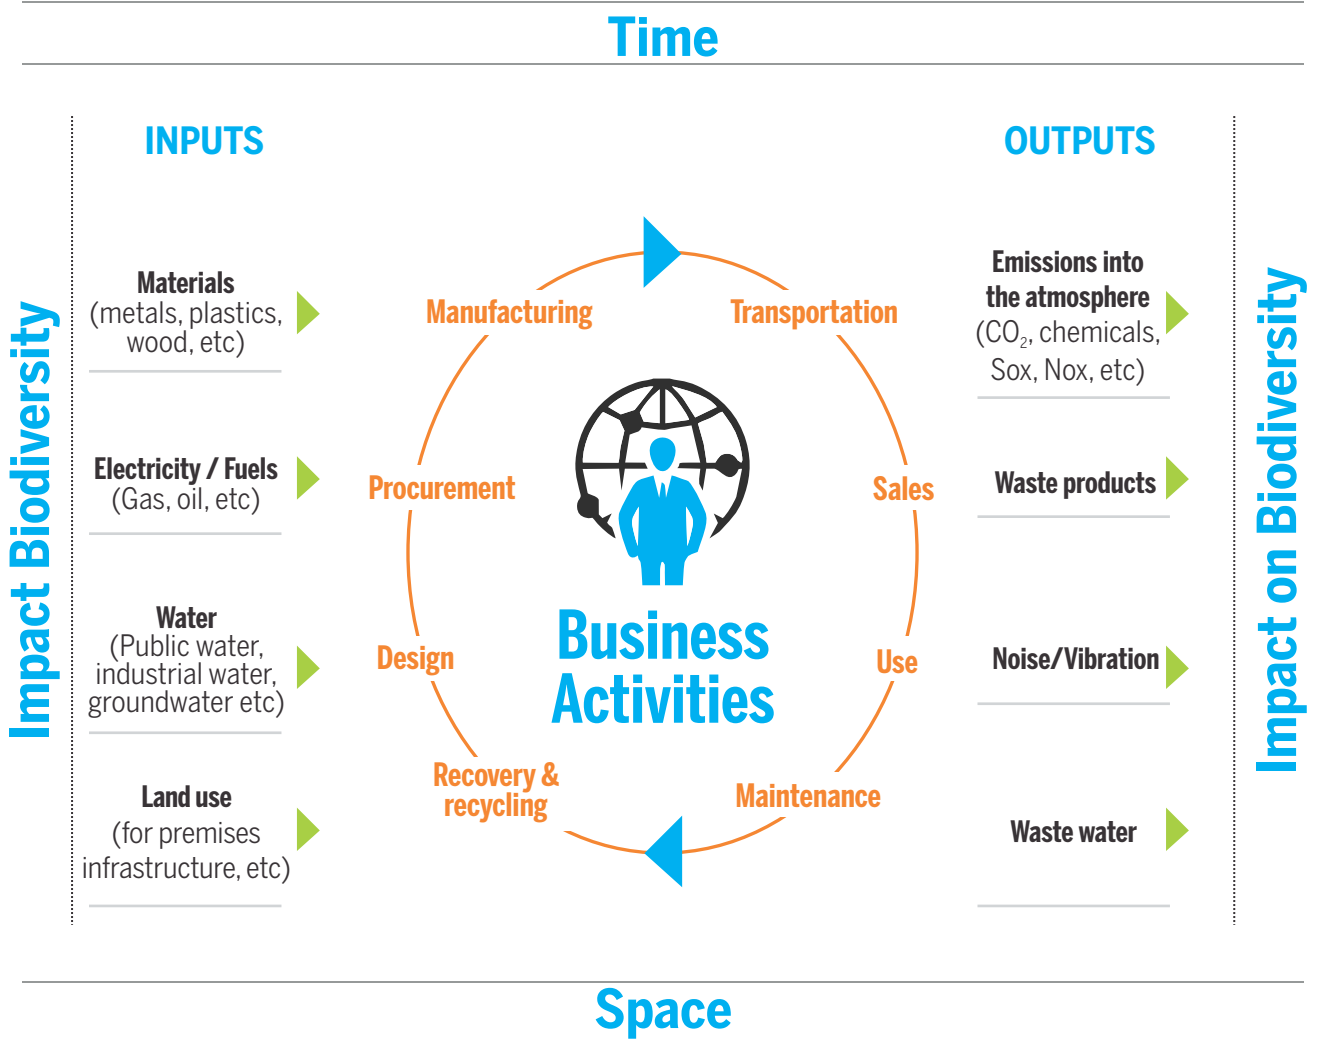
Time

Impact Biodiversity

INPUTS

Materials
(metals, plastics, wood, etc)

Electricity / Fuels
(Gas, oil, etc)

Water
(Public water, industrial water, groundwater etc)

Land use
(for premises infrastructure, etc)

Manufacturing

Transportation

Procurement

Sales

Design

Use

Recovery & recycling

Maintenance

Business Activities

OUTPUTS

Emissions into the atmosphere
($CO_2$, chemicals, Sox, Nox, etc)

Waste products

Noise/Vibration

Waste water

Impact on Biodiversity

Space